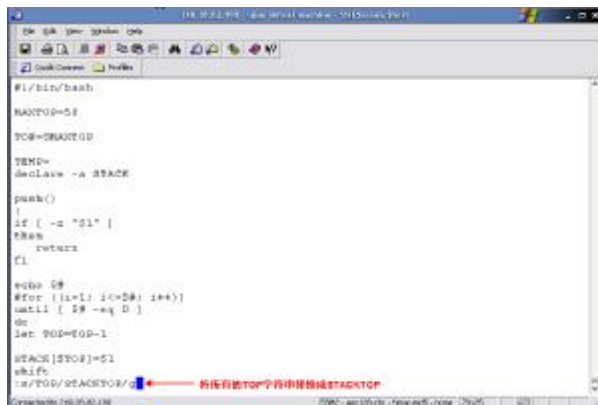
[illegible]

File Edit View Window Help

Quick Connect Profiles

#!/bin/bash

MAXTOP=50

TOP=$MAXTOP

TEMP=
declare -a STACK

push()
{
if [ -z "$1" ]
then
  return
fi

echo $#
#for ((i=1; i<=$#; i++))
until [ $# -eq 0 ]
do
let TOP=TOP-1

STACK[$TOP]=$1
shift
:s/TOP/STACKTOP/g

将所有的TOP字符串替换成STACKTOP

Connected to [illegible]